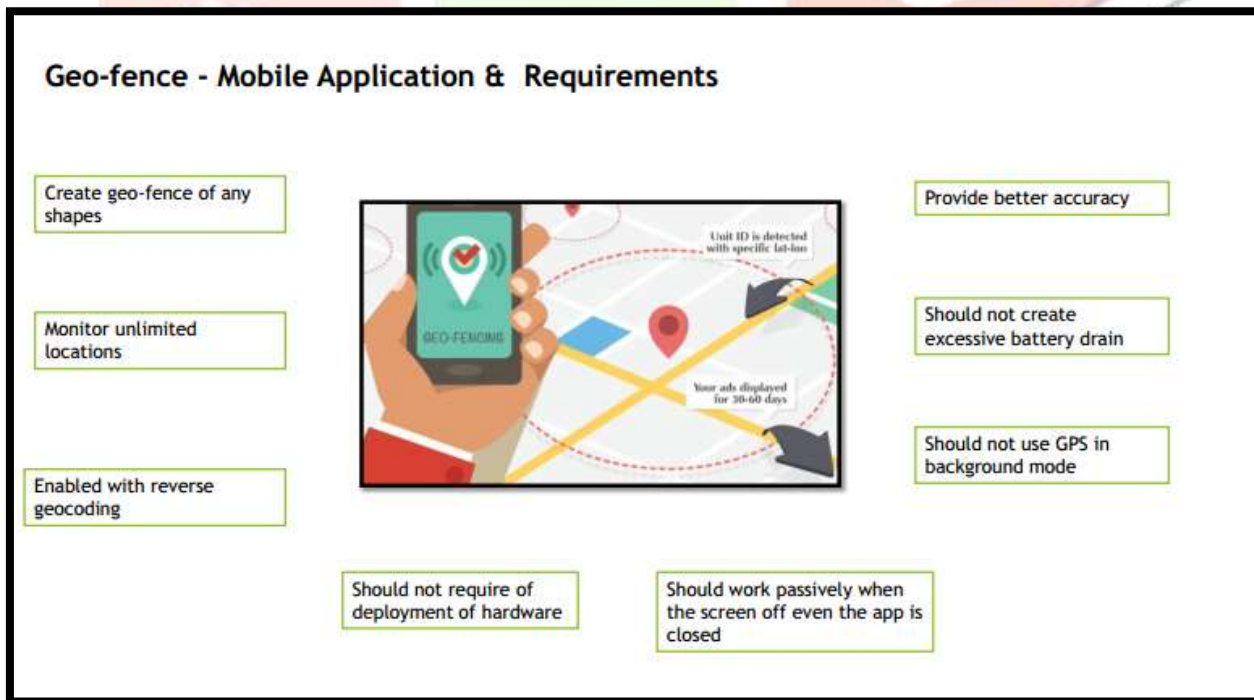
Geo-fence - Mobile Application & Requirements

Create geo-fence of any shapes

Monitor unlimited locations

Enabled with reverse geocoding

GEO-FENCING

Unit ID is detected with specific lat-lon

Your ads displayed for 30-60 days

Provide better accuracy

Should not create excessive battery drain

Should not use GPS in background mode

Should not require of deployment of hardware

Should work passively when the screen off even the app is closed